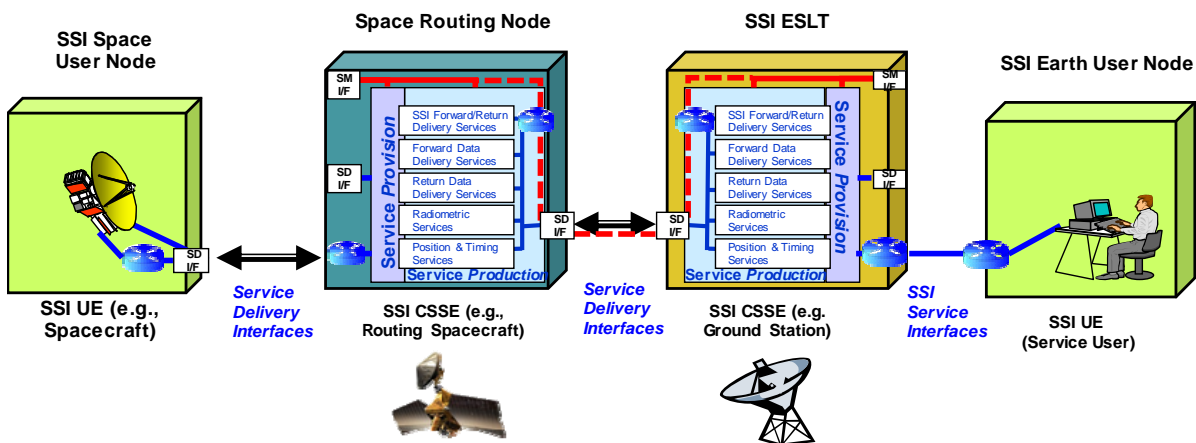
SSI Space User Node

Space Routing Node

SSI ESLT

SSI Earth User Node

SM I/F

SD I/F

Service Provision

SSI Forward/Return Delivery Services

Forward Data Delivery Services

Return Data Delivery Services

Radiometric Services

Position & Timing Services

Service Production

SD I/F

SD I/F

SD I/F

SM I/F

SSI Forward/Return Delivery Services

Forward Data Delivery Services

Return Data Delivery Services

Radiometric Services

Position & Timing Services

Service Production

Service Provision

SD I/F

SD I/F

SSI UE (e.g., Spacecraft)

Service Delivery Interfaces

SSI CSSE (e.g., Routing Spacecraft)

Service Delivery Interfaces

SSI CSSE (e.g. Ground Station)

SSI Service Interfaces

SSI UE (Service User)